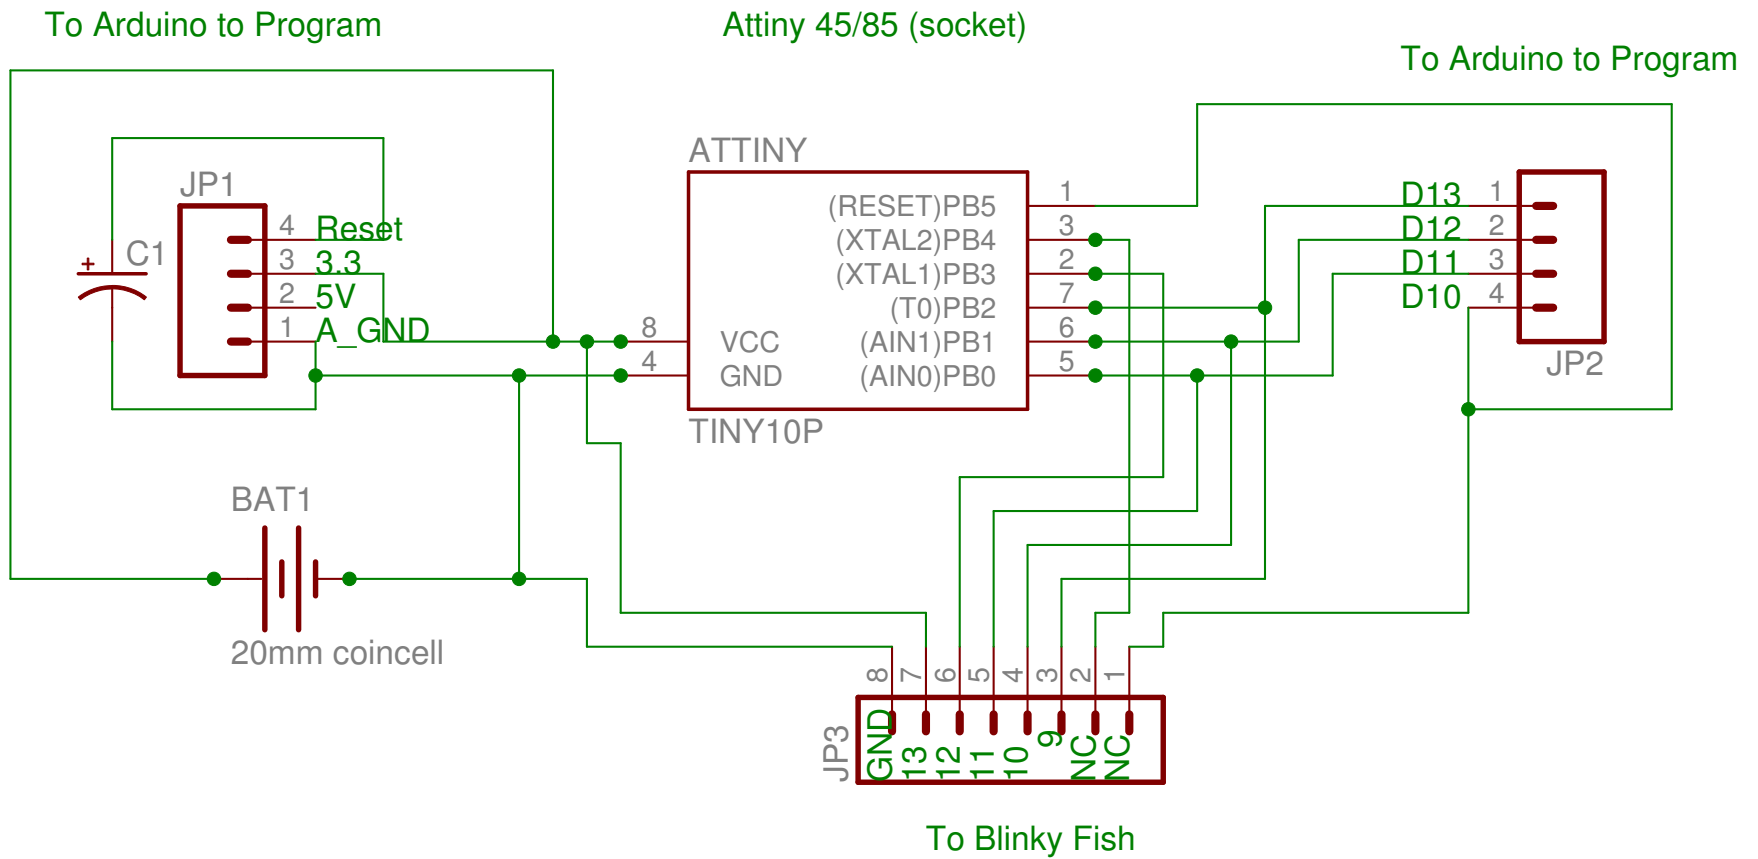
To Arduino to Program

Attiny 45/85 (socket)

To Arduino to Program

ATTINY

JP1

C1

4 Reset
3 3.3
2 5V
1 A_GND

8
4

VCC
GND

(RESET)PB5
(XTAL2)PB4
(XTAL1)PB3
(T0)PB2
(AIN1)PB1
(AIN0)PB0

1
3
2
7
6
5

TINY10P

D13 1
D12 2
D11 3
D10 4

JP2

BAT1

20mm coincell

8 7 6 5 4 3 2 1

JP3

GND 13 12 11 10 9 NC NC

To Blinky Fish